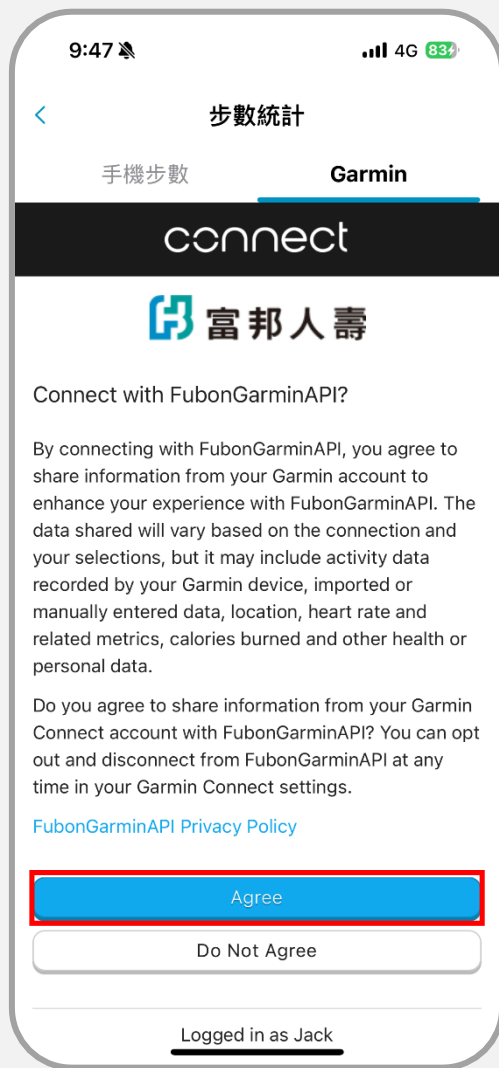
9:47
4G 83

<
步數統計

手機步數
Garmin

connect

富邦人壽

Connect with FubonGarminAPI?

By connecting with FubonGarminAPI, you agree to share information from your Garmin account to enhance your experience with FubonGarminAPI. The data shared will vary based on the connection and your selections, but it may include activity data recorded by your Garmin device, imported or manually entered data, location, heart rate and related metrics, calories burned and other health or personal data.

Do you agree to share information from your Garmin Connect account with FubonGarminAPI? You can opt out and disconnect from FubonGarminAPI at any time in your Garmin Connect settings.

FubonGarminAPI Privacy Policy

Agree

Do Not Agree

Logged in as Jack